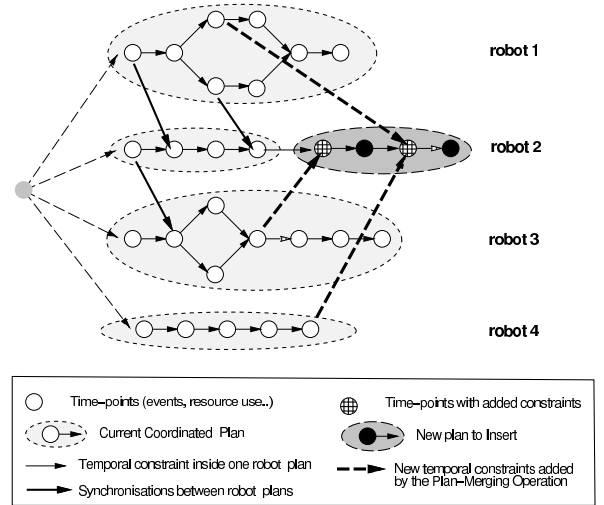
robot 1

robot 2

robot 3

robot 4

Time–points (events, resource use..)

Time–points with added constraints

Current Coordinated Plan

New plan to Insert

Temporal constraint inside one robot plan

New temporal constraints added by the Plan–Merging Operation

Synchronisations between robot plans